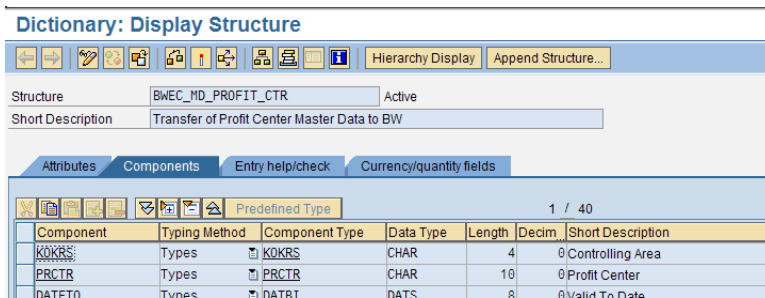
Dictionary: Display Structure

Hierarchy Display | Append Structure...

Structure | BWEC_MD_PROFIT_CTR | Active
Short Description | Transfer of Profit Center Master Data to BW

Attributes | Components | Entry help/check | Currency/quantity fields

Predefined Type

1 / 40

| Component | Typing Method | Component Type | Data Type | Length | Decim... | Short Description |
|---|---|---|---|---|---|---|
| KOKRS | Types | KOKRS | CHAR | 4 | 0 | Controlling Area |
| PRCTR | Types | PRCTR | CHAR | 10 | 0 | Profit Center |
| DATETO | Types | DATBI | DATS | 8 | 0 | Valid To Date |